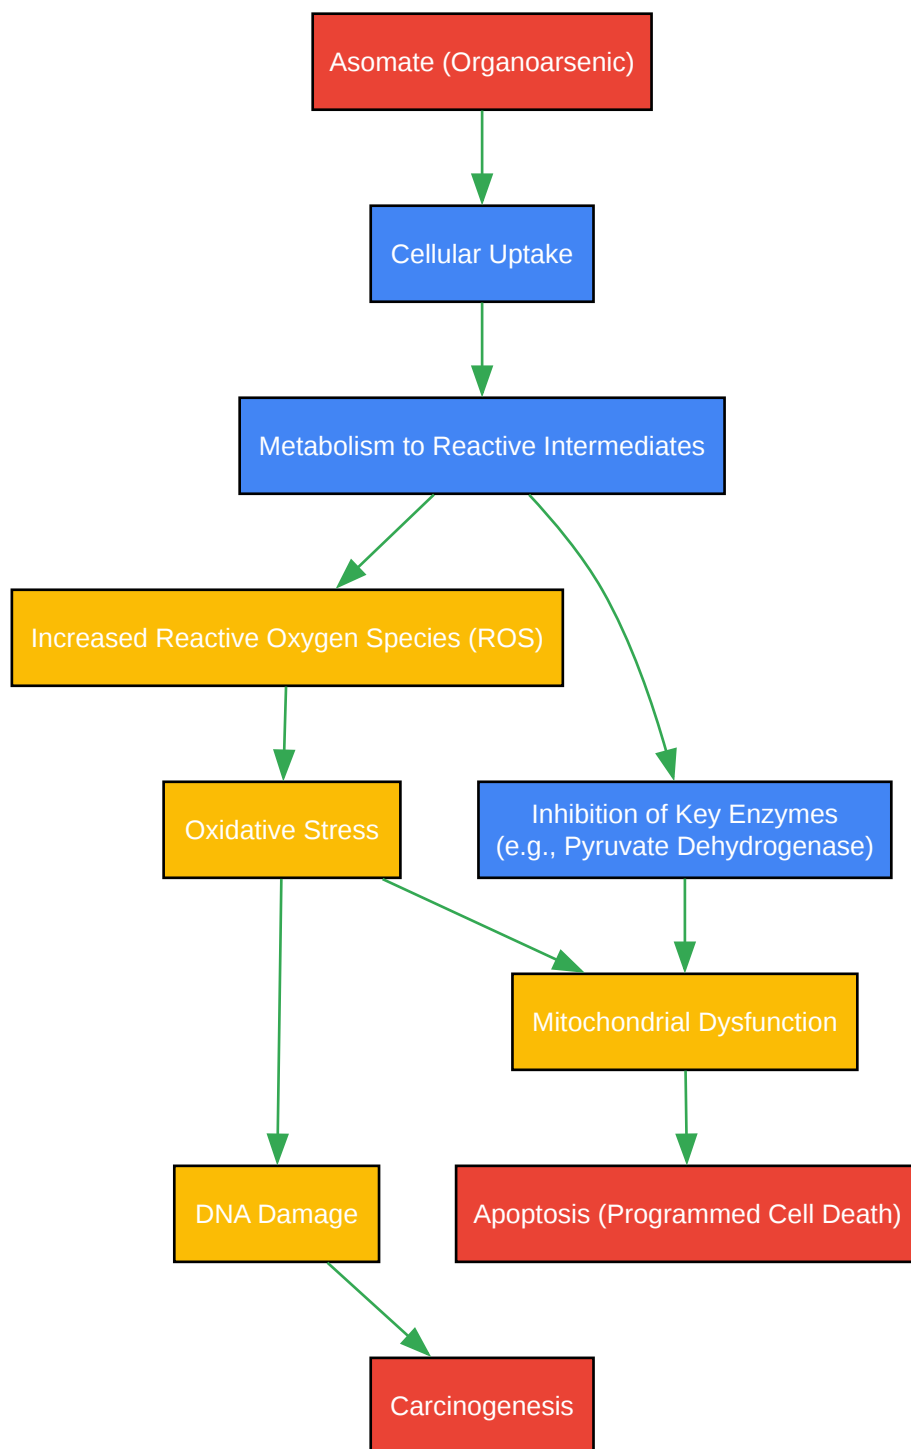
Asomate (Organoarsenic)

Cellular Uptake

Metabolism to Reactive Intermediates

Increased Reactive Oxygen Species (ROS)

Oxidative Stress

Inhibition of Key Enzymes (e.g., Pyruvate Dehydrogenase)

Mitochondrial Dysfunction

DNA Damage

Apoptosis (Programmed Cell Death)

Carcinogenesis